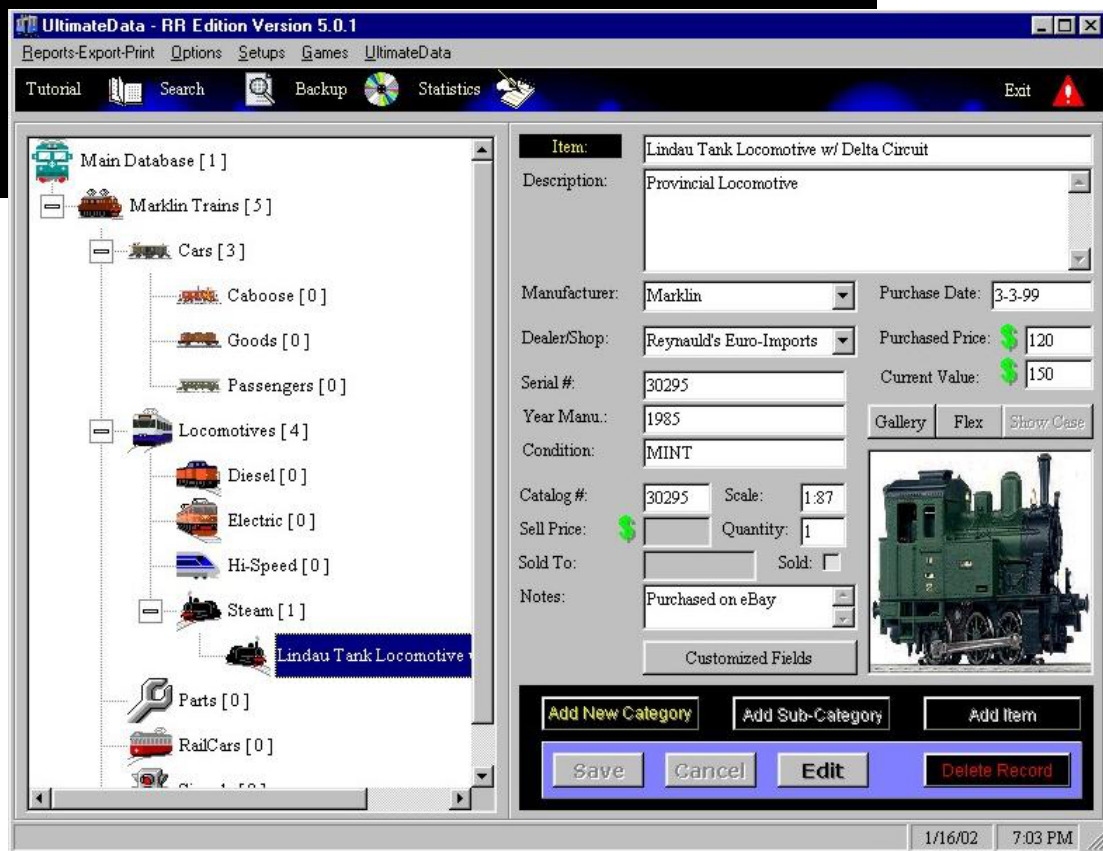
UltimateData - RR Edition Version 5.0.1

Reports-Export-Print Options Setups Games UltimateData

Tutorial Search Backup Statistics Exit

Main Database [ 1 ]
Marklin Trains [ 5 ]
Cars [ 3 ]
Caboose [ 0 ]
Goods [ 0 ]
Passengers [ 0 ]
Locomotives [ 4 ]
Diesel [ 0 ]
Electric [ 0 ]
Hi-Speed [ 0 ]
Steam [ 1 ]
Lindau Tank Locomotive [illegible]
Parts [ 0 ]
RailCars [ 0 ]
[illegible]

Item: Lindau Tank Locomotive w/ Delta Circuit
Description: Provincial Locomotive
Manufacturer: Marklin
Purchase Date: 3-3-99
Dealer/Shop: Reynauld's Euro-Imports
Purchased Price: $ 120
Current Value: $ 150
Serial #: 30295
Year Manu.: 1985
Gallery Flex Show Case
Condition: MINT
Catalog #: 30295
Scale: 1:87
Sell Price: $
Quantity: 1
Sold To:
Sold:
Notes: Purchased on eBay
Customized Fields

Add New Category Add Sub-Category Add Item
Save Cancel Edit Delete Record

1/16/02 7:03 PM